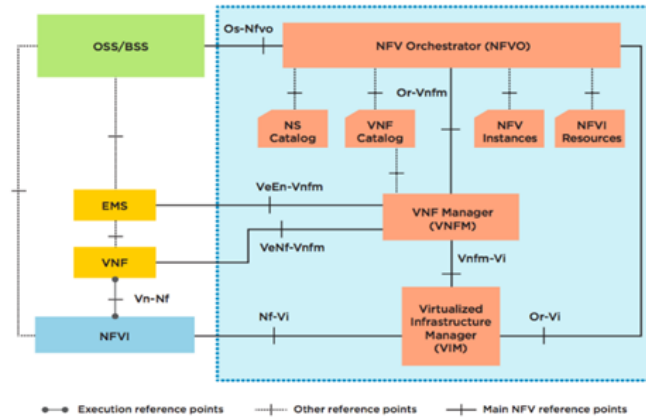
OSS/BSS

Os-Nfvo

NFV Orchestrator (NFVO)

Or-Vnfm

NS Catalog

VNF Catalog

NFV Instances

NFVI Resources

EMS

VeEn-Vnfm

VNF Manager (VNFM)

VeNf-Vnfm

VNF

Vnfm-Vi

Vn-Nf

NFVI

Nf-Vi

Virtualized Infrastructure Manager (VIM)

Or-Vi

Execution reference points

Other reference points

Main NFV reference points